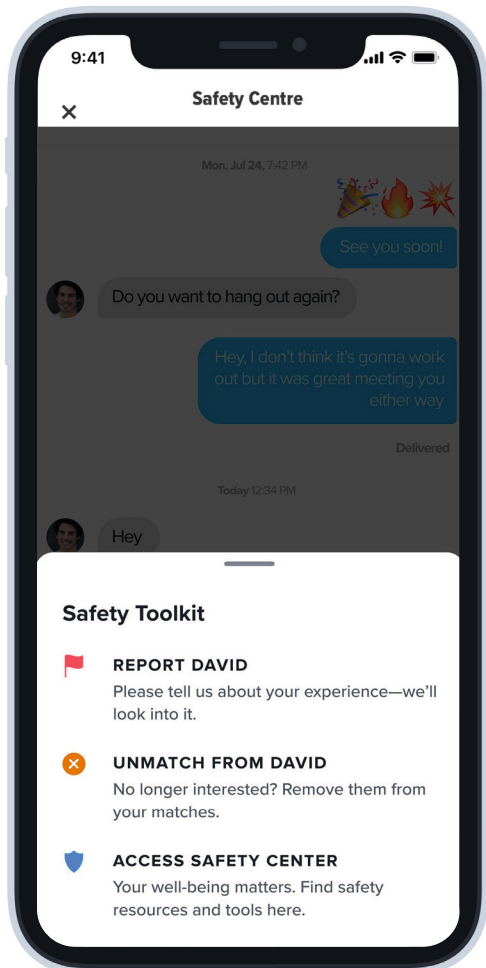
9:41

Safety Centre

Mon, Jul 24, 7:42 PM

🎉🔥💥

See you soon!

Do you want to hang out again?

Hey, I don't think it's gonna work out but it was great meeting you either way

Delivered

Today 12:34 PM

Hey

Safety Toolkit

REPORT DAVID
Please tell us about your experience—we'll look into it.

UNMATCH FROM DAVID
No longer interested? Remove them from your matches.

ACCESS SAFETY CENTER
Your well-being matters. Find safety resources and tools here.